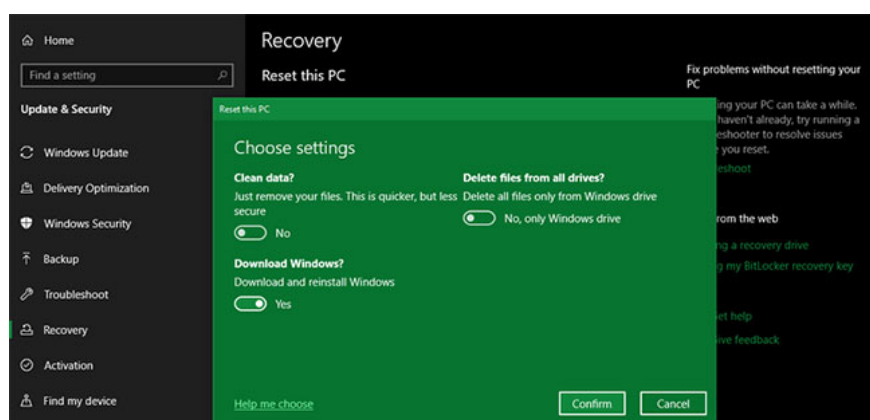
Home

Find a setting

Update & Security

Windows Update

Delivery Optimization

Windows Security

Backup

Troubleshoot

Recovery

Activation

Find my device

Recovery

Reset this PC

Fix problems without resetting your PC

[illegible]ing your PC can take a while. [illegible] haven't already, try running a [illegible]eshooter to resolve issues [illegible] you reset.

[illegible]eshoot

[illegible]rom the web

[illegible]g a recovery drive

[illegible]g my BitLocker recovery key

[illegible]et help

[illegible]ive feedback

Reset this PC

Choose settings

Clean data?

Just remove your files. This is quicker, but less secure

No

Delete files from all drives?

Delete all files only from Windows drive

No, only Windows drive

Download Windows?

Download and reinstall Windows

Yes

Help me choose

Confirm

Cancel